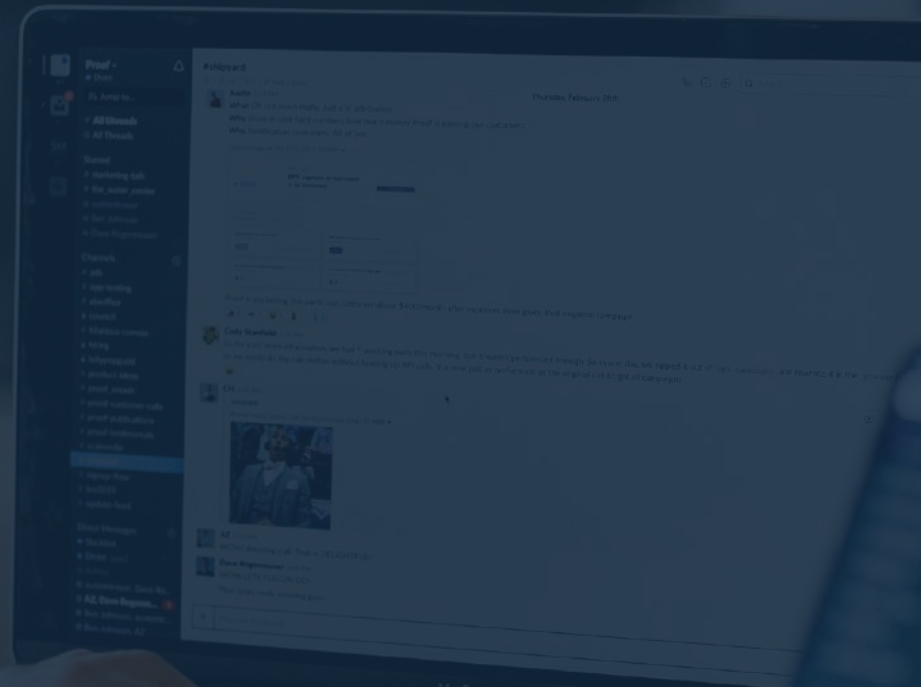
Proof
Dom
Jump to...
All Unreads
All Threads
Starred
marketing-talk
the_water_cooler
Channels
eng
app-testing
growth
product-ideas
proof_growth
proof-customer-calls
proof-publications
proof-testimonials
Direct Messages
#shipyard
Austin
Thursday, February 20th
Cody Stanfield
CH
AZ
Dave Rogenmoser